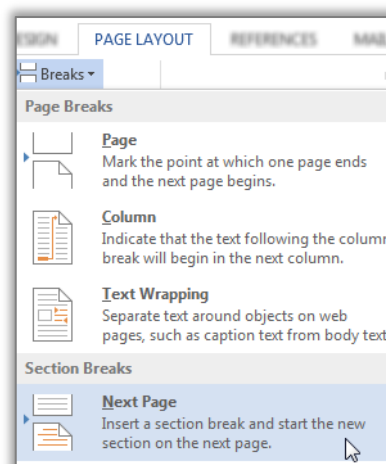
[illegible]SIGN PAGE LAYOUT REFERENCES MA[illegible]

Breaks

Page Breaks

Page
Mark the point at which one page ends and the next page begins.

Column
Indicate that the text following the colum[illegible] break will begin in the next column.

Text Wrapping
Separate text around objects on web pages, such as caption text from body tex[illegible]

Section Breaks

Next Page
Insert a section break and start the new section on the next page.